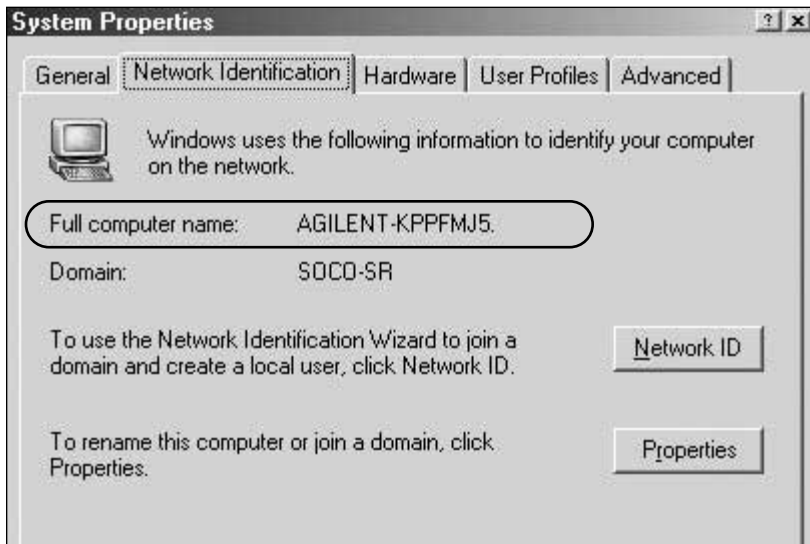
System Properties

?

General | Network Identification | Hardware | User Profiles | Advanced

Windows uses the following information to identify your computer on the network.

Full computer name: AGILENT-KPPFMJ5.

Domain: SOCO-SR

To use the Network Identification Wizard to join a domain and create a local user, click Network ID.

Network ID

To rename this computer or join a domain, click Properties.

Properties